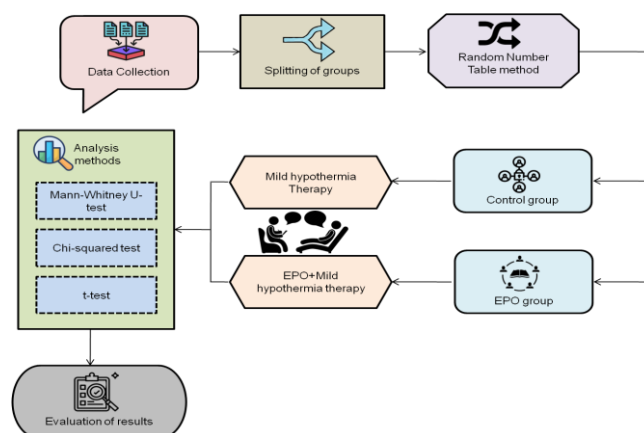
Data Collection

Splitting of groups

Random Number Table method

Analysis methods

Mann-Whitney U-test

Chi-squared test

t-test

Mild hypothermia Therapy

EPO+Mild hypothermia therapy

Control group

EPO group

Evaluation of results